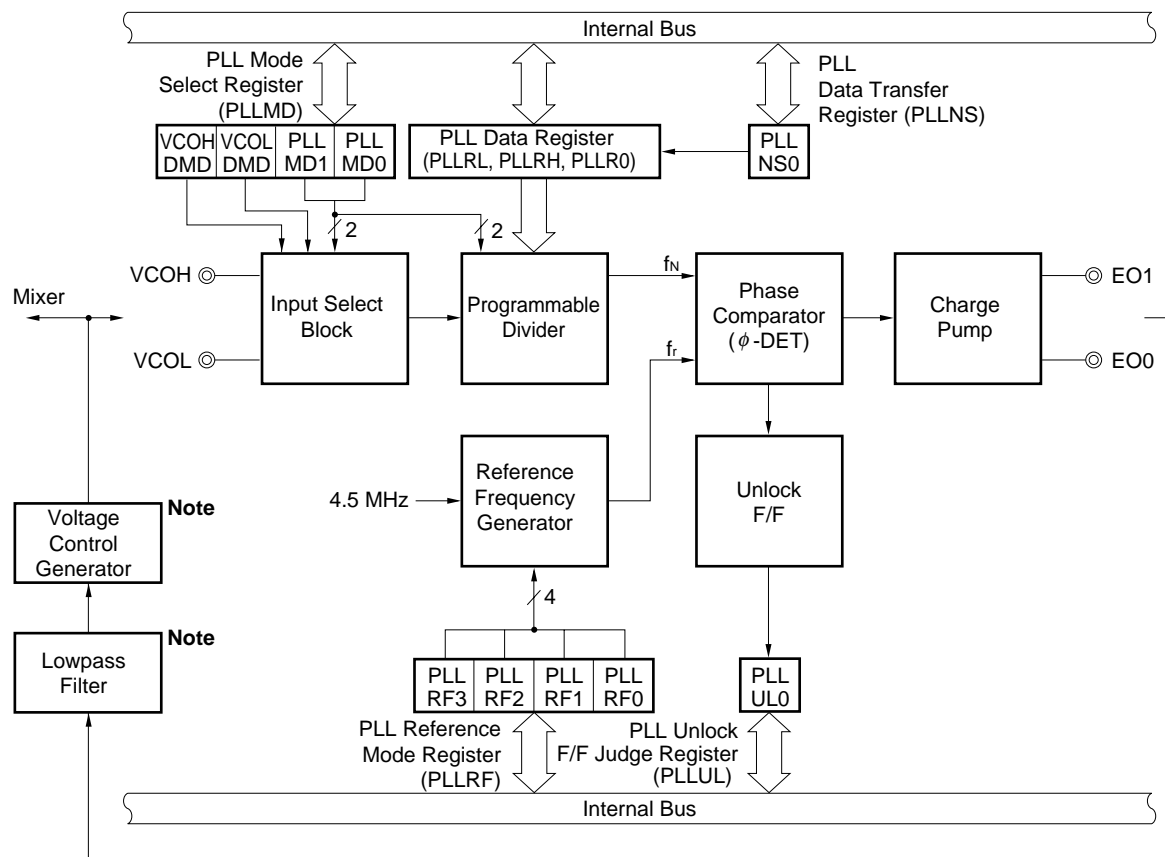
Internal Bus

PLL Mode Select Register (PLLMD)

| VCOH DMD | VCOL DMD | PLL MD1 | PLL MD0 |
|---|---|---|---|

PLL Data Register (PLLRL, PLLRH, PLLR0)

PLL NS0

PLL Data Transfer Register (PLLNS)

2

2

VCOH

VCOL

Mixer

Input Select Block

Programmable Divider

$f_N$

$f_r$

Phase Comparator ($\phi$-DET)

Charge Pump

EO1

EO0

4.5 MHz

Reference Frequency Generator

Unlock F/F

Note

Voltage Control Generator

Note

Lowpass Filter

4

| PLL RF3 | PLL RF2 | PLL RF1 | PLL RF0 |
|---|---|---|---|

PLL UL0

PLL Reference Mode Register (PLLRF)

PLL Unlock F/F Judge Register (PLLUL)

Internal Bus